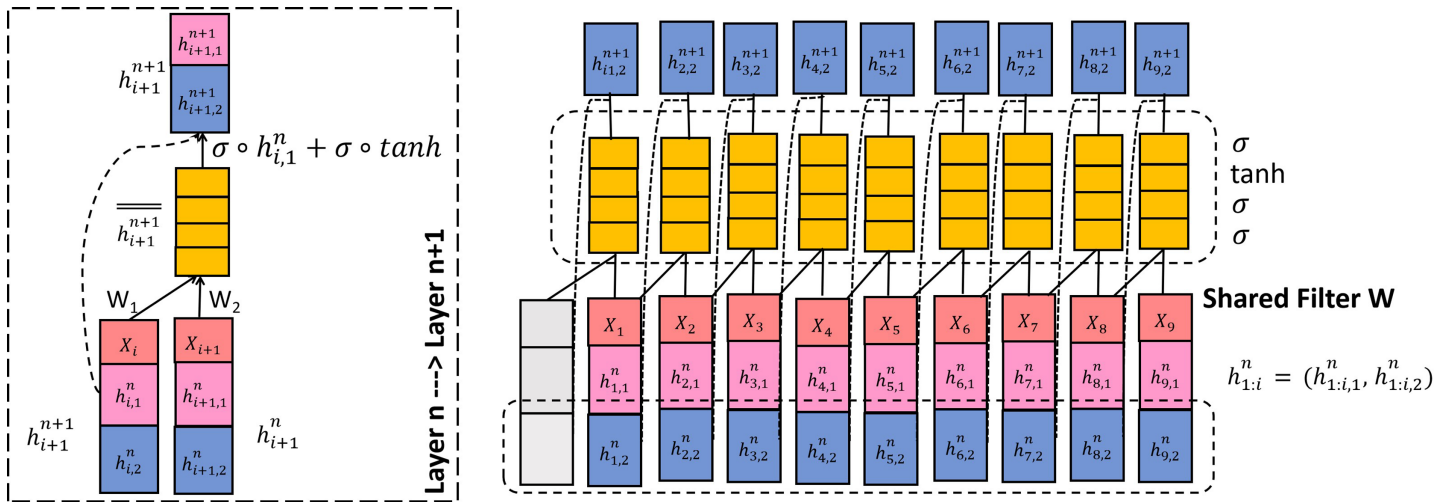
$h_{i+1,1}^{n+1}$
$h_{i+1}^{n+1}$
$h_{i+1,2}^{n+1}$
$\sigma \circ h_{i,1}^{n} + \sigma \circ tanh$
$\overline{\overline{h}}_{i+1}^{n+1}$
$W_1$
$W_2$
$X_i$
$X_{i+1}$
$h_{i,1}^{n}$
$h_{i+1,1}^{n}$
$h_{i+1}^{n+1}$
$h_{i,2}^{n}$
$h_{i+1,2}^{n}$
$h_{i+1}^{n}$
Layer n ---> Layer n+1

$h_{i1,2}^{n+1}$ $h_{2,2}^{n+1}$ $h_{3,2}^{n+1}$ $h_{4,2}^{n+1}$ $h_{5,2}^{n+1}$ $h_{6,2}^{n+1}$ $h_{7,2}^{n+1}$ $h_{8,2}^{n+1}$ $h_{9,2}^{n+1}$

$\sigma$
tanh
$\sigma$
$\sigma$

Shared Filter W

$X_1$ $X_2$ $X_3$ $X_4$ $X_5$ $X_6$ $X_7$ $X_8$ $X_9$

$h_{1,1}^{n}$ $h_{2,1}^{n}$ $h_{3,1}^{n}$ $h_{4,1}^{n}$ $h_{5,1}^{n}$ $h_{6,1}^{n}$ $h_{7,1}^{n}$ $h_{8,1}^{n}$ $h_{9,1}^{n}$

$h_{1:i}^{n} = (h_{1:i,1}^{n}, h_{1:i,2}^{n})$

$h_{1,2}^{n}$ $h_{2,2}^{n}$ $h_{3,2}^{n}$ $h_{4,2}^{n}$ $h_{5,2}^{n}$ $h_{6,2}^{n}$ $h_{7,2}^{n}$ $h_{8,2}^{n}$ $h_{9,2}^{n}$